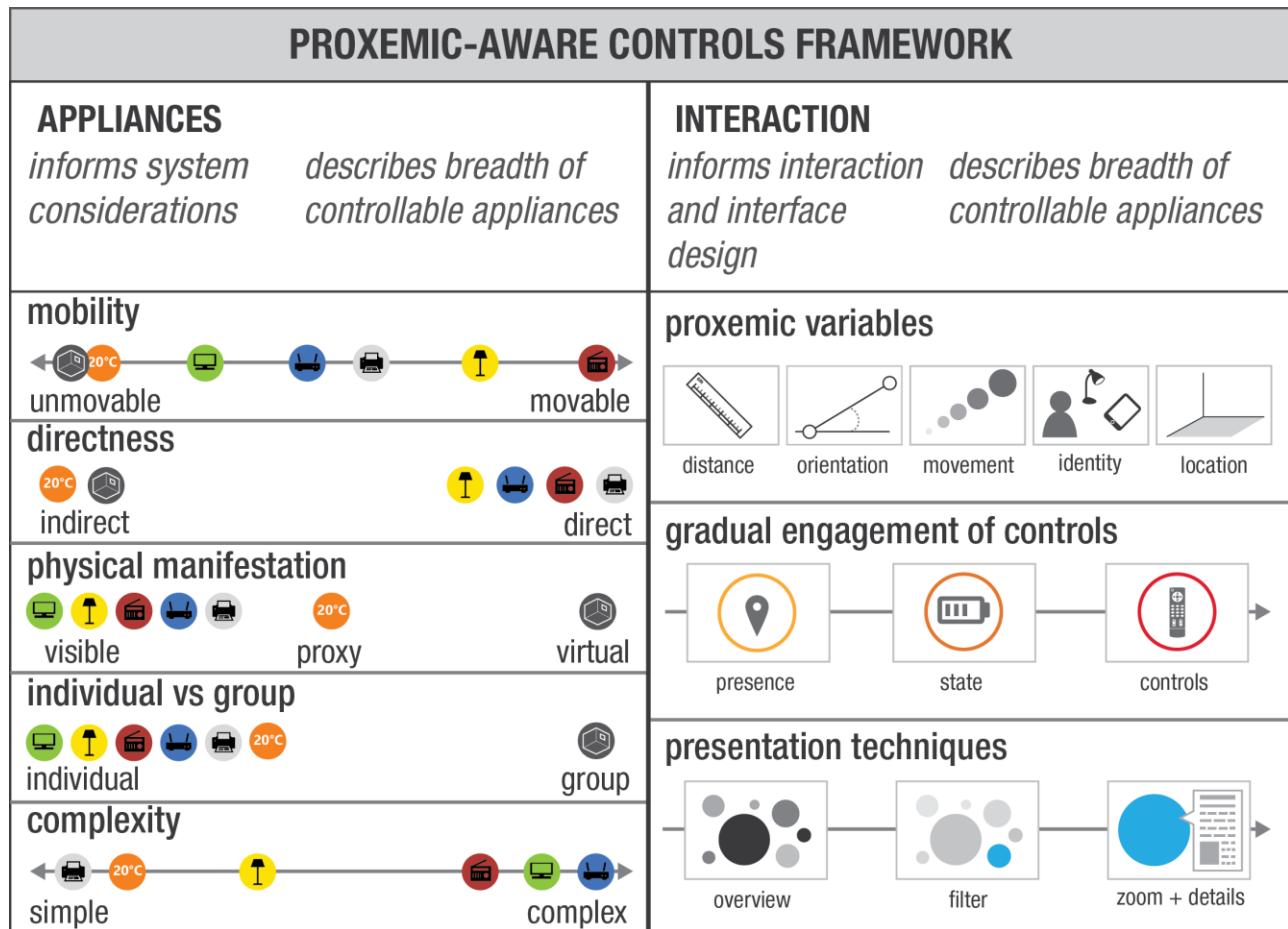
PROXEMIC-AWARE CONTROLS FRAMEWORK

APPLIANCES
*informs system considerations* *describes breadth of controllable appliances*

mobility
20°C
unmovable movable

directness
20°C
indirect direct

physical manifestation
20°C
visible proxy virtual

individual vs group
20°C
individual group

complexity
20°C
simple complex

INTERACTION
*informs interaction and interface design* *describes breadth of controllable appliances*

proxemic variables
distance orientation movement identity location

gradual engagement of controls
presence state controls

presentation techniques
overview filter zoom + details